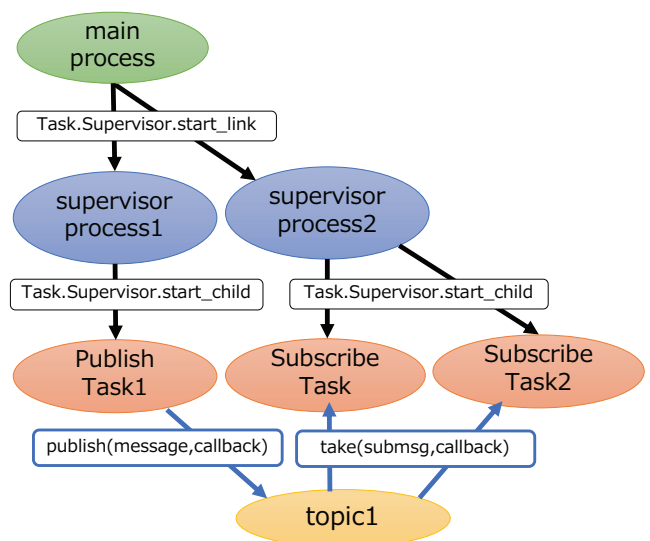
main process

Task.Supervisor.start_link

supervisor process1

supervisor process2

Task.Supervisor.start_child

Task.Supervisor.start_child

Publish Task1

Subscribe Task

Subscribe Task2

publish(message,callback)

take(submsg,callback)

topic1